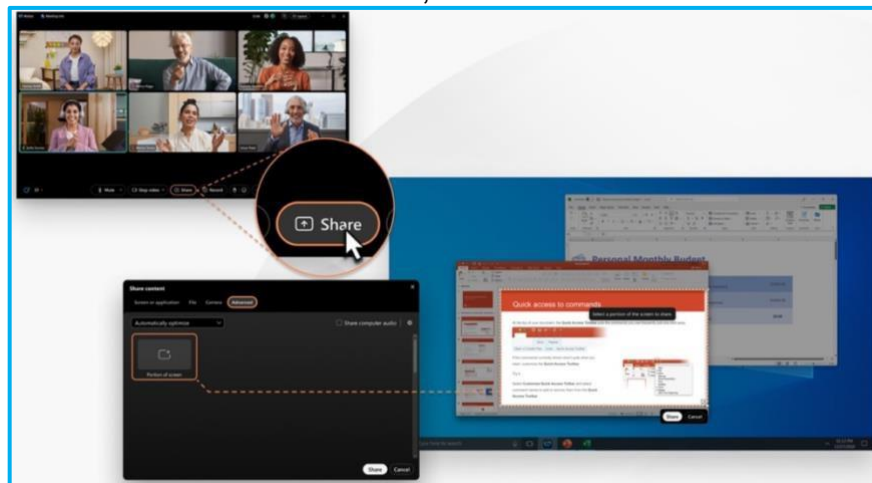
Share

Share content

Screen or application

File

Camera

Advanced

Automatically optimize

Share computer audio

Portion of screen

Share

Cancel

Personal Monthly Budget

Quick access to commands

Select a portion of the screen to share.

Share

Cancel